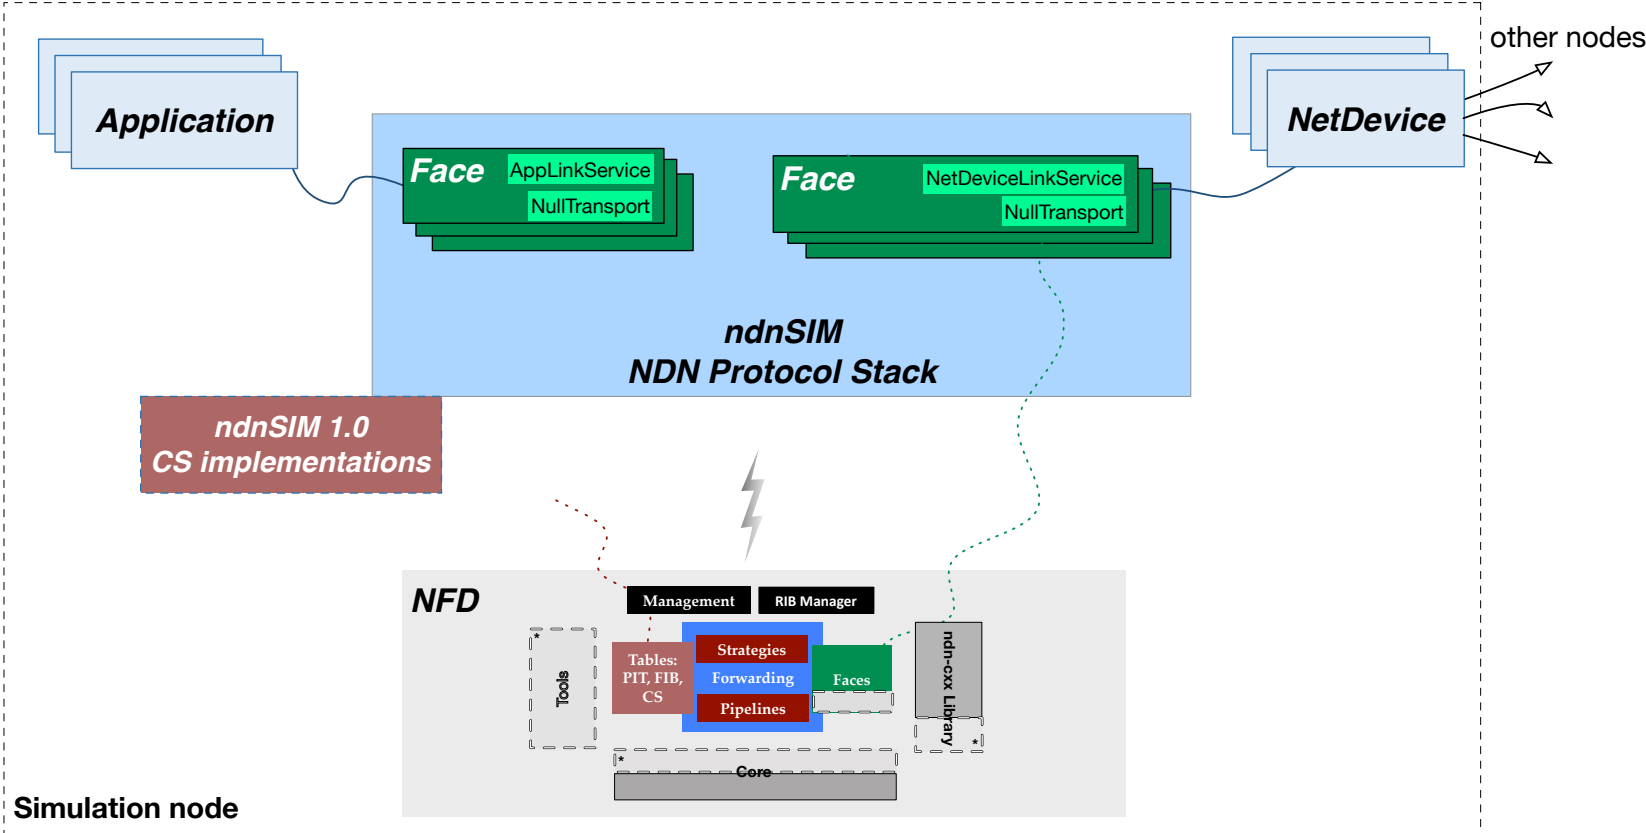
other nodes

Application

NetDevice

Face AppLinkService NullTransport

Face NetDeviceLinkService NullTransport

ndnSIM
NDN Protocol Stack

ndnSIM 1.0
CS implementations

NFD

Management

RIB Manager

Tools

Tables: PIT, FIB, CS

Strategies

Forwarding

Pipelines

Faces

ndn-cxx Library

Core

Simulation node